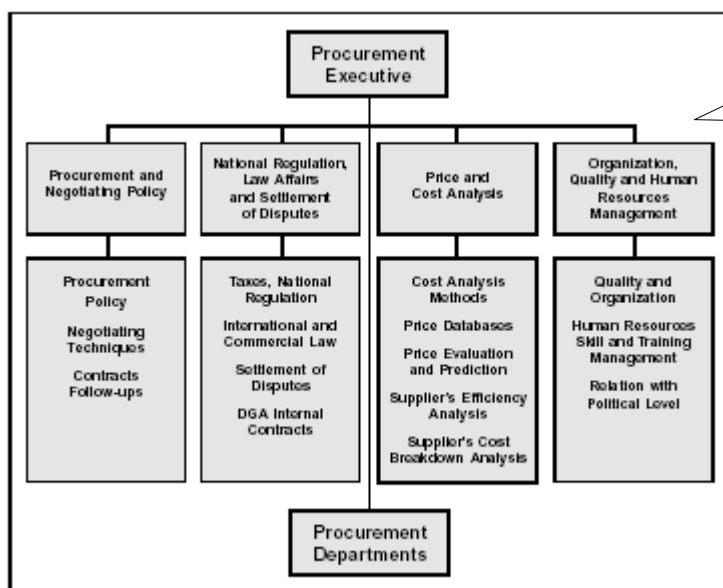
Procurement Executive

Procurement and Negotiating Policy

National Regulation, Law Affairs and Settlement of Disputes

Price and Cost Analysis

Organization, Quality and Human Resources Management

Procurement Policy

Negotiating Techniques

Contracts Follow-ups

Taxes, National Regulation

International and Commercial Law

Settlement of Disputes

DGA Internal Contracts

Cost Analysis Methods

Price Databases

Price Evaluation and Prediction

Supplier's Efficiency Analysis

Supplier's Cost Breakdown Analysis

Quality and Organization

Human Resources Skill and Training Management

Relation with Political Level

Procurement Departments